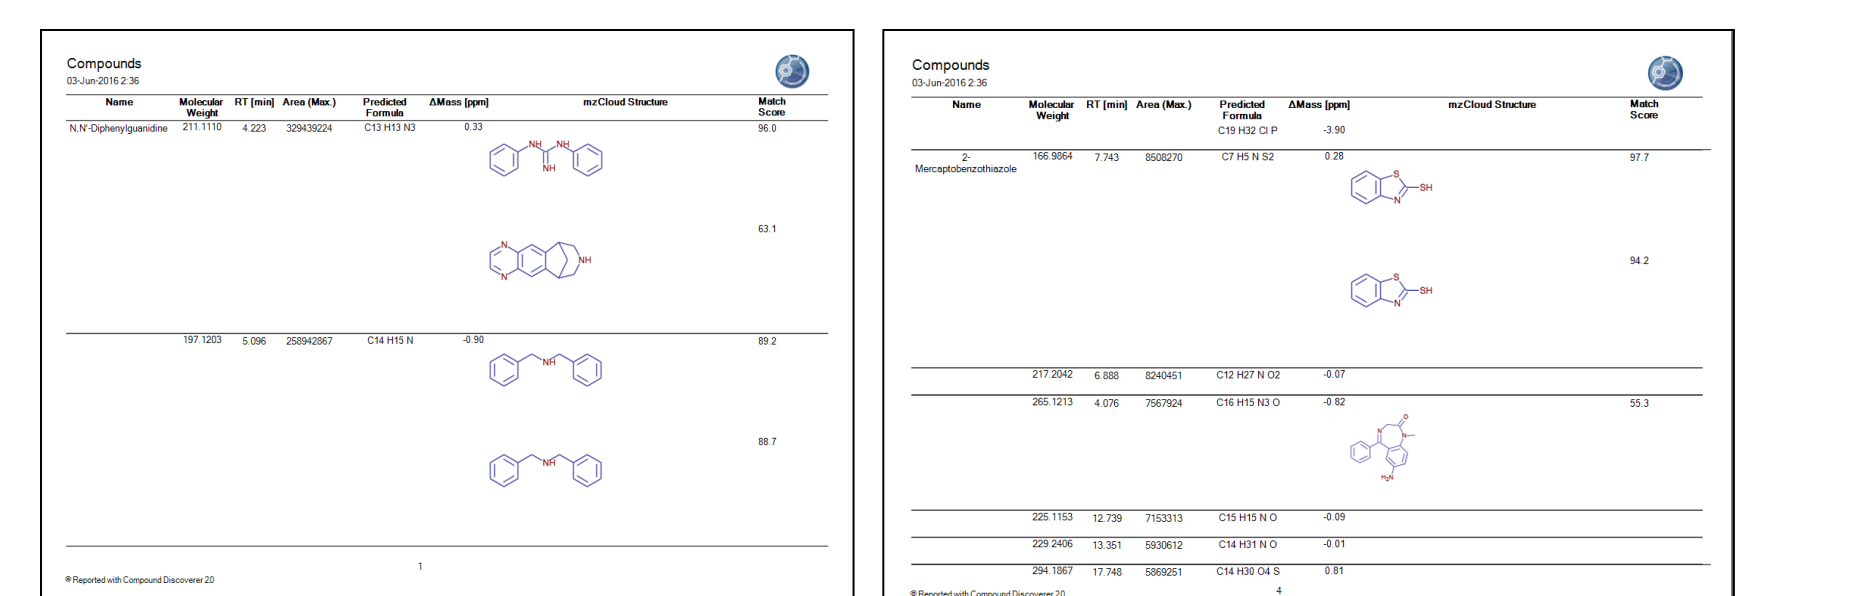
Compounds
03-Jun-2016 2:36

| Name | Molecular Weight | RT [min] | Area (Max.) | Predicted Formula | ΔMass [ppm] | mzCloud Structure | Match Score |
|---|---|---|---|---|---|---|---|
| N,N'-Diphenylguanidine | 211.1110 | 4.223 | 329439224 | C13 H13 N3 | 0.33 | NH NH NH | 96.0 |
| | | | | | | N N NH | 63.1 |
| | 197.1203 | 5.096 | 258942867 | C14 H15 N | -0.90 | NH | 89.2 |
| | | | | | | NH | 88.7 |

1

® Reported with Compound Discoverer 2.0

Compounds
03-Jun-2016 2:36

| Name | Molecular Weight | RT [min] | Area (Max.) | Predicted Formula | ΔMass [ppm] | mzCloud Structure | Match Score |
|---|---|---|---|---|---|---|---|
| | | | | C19 H32 Cl P | -3.90 | | |
| 2-Mercaptobenzothiazole | 166.9864 | 7.743 | 8508270 | C7 H5 N S2 | 0.28 | S N SH | 97.7 |
| | | | | | | S N SH | 94.2 |
| | 217.2042 | 6.888 | 8240451 | C12 H27 N O2 | -0.07 | | |
| | 265.1213 | 4.076 | 7567924 | C16 H15 N3 O | -0.82 | O N N H₂N | 55.3 |
| | 225.1153 | 12.739 | 7153313 | C15 H15 N O | -0.09 | | |
| | 229.2406 | 13.351 | 5930612 | C14 H31 N O | -0.01 | | |
| | 294.1867 | 17.748 | 5869251 | C14 H30 O4 S | 0.81 | | |

® Reported with Compound Discoverer 2.0
4